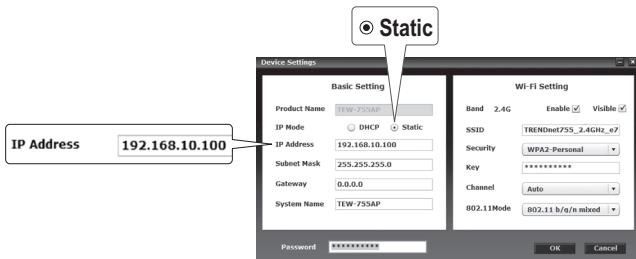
Static

IP Address 192.168.10.100

Device Settings

Basic Setting

Product Name TEW-755AP

IP Mode DHCP Static

IP Address 192.168.10.100

Subnet Mask 255.255.255.0

Gateway 0.0.0.0

System Name TEW-755AP

Wi-Fi Setting

Band 2.4G Enable Visible

SSID TRENDnet755_2.4GHz_e7

Security WPA2-Personal

Key **********

Channel Auto

802.11Mode 802.11 b/g/n mixed

Password **********

OK Cancel